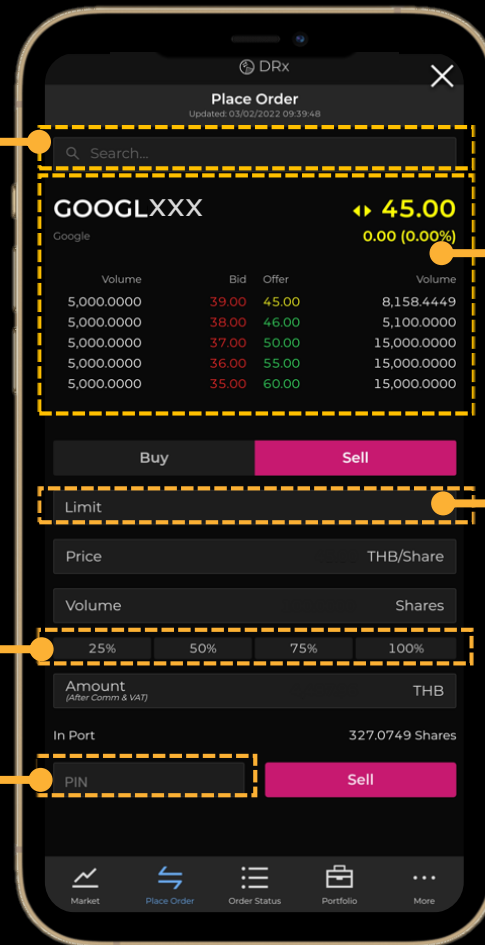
DRx

Place Order
Updated: 03/02/2022 09:39:48

Search...

GOOGLXXX
Google

45.00
0.00 (0.00%)

| Volume | Bid | Offer | Volume |
|---|---|---|---|
| 5,000.0000 | 39.00 | 45.00 | 8,158.4449 |
| 5,000.0000 | 38.00 | 46.00 | 5,100.0000 |
| 5,000.0000 | 37.00 | 50.00 | 15,000.0000 |
| 5,000.0000 | 36.00 | 55.00 | 15,000.0000 |
| 5,000.0000 | 35.00 | 60.00 | 15,000.0000 |

Buy Sell

Limit

Price THB/Share

Volume Shares

25% 50% 75% 100%

Amount
(After Comm & VAT)
THB

In Port 327.0749 Shares

PIN Sell

Market Place Order Order Status Portfolio More